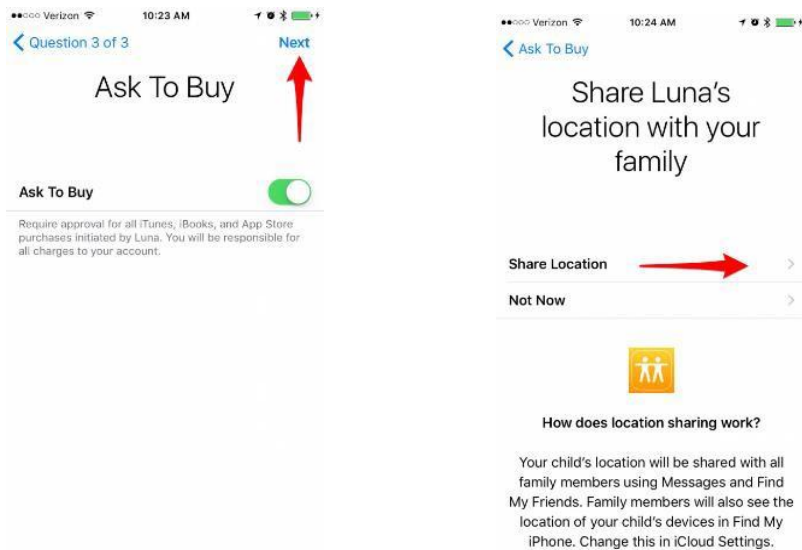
●●○○○ Verizon 10:23 AM

Question 3 of 3

Next

Ask To Buy

Ask To Buy

Require approval for all iTunes, iBooks, and App Store purchases initiated by Luna. You will be responsible for all charges to your account.

●●○○○ Verizon 10:24 AM

Ask To Buy

Share Luna's location with your family

Share Location

Not Now

How does location sharing work?

Your child's location will be shared with all family members using Messages and Find My Friends. Family members will also see the location of your child's devices in Find My iPhone. Change this in iCloud Settings.